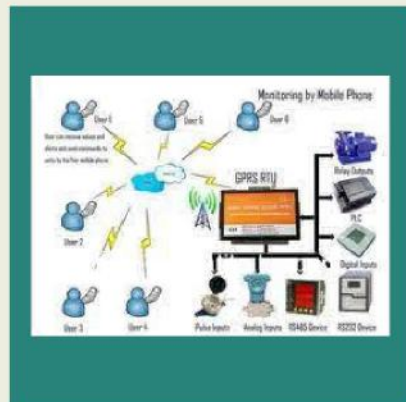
Monitoring by Mobile Phone

User 1

User 5

User 6

User can receive values and alarms and send commands to units by his/her mobile phone.

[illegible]

GPRS RTU

Relay Outputs

PLC

Digital Inputs

User 2

User 3

User 4

Pulse Inputs

Analog Inputs

RS485 Device

RS232 Device